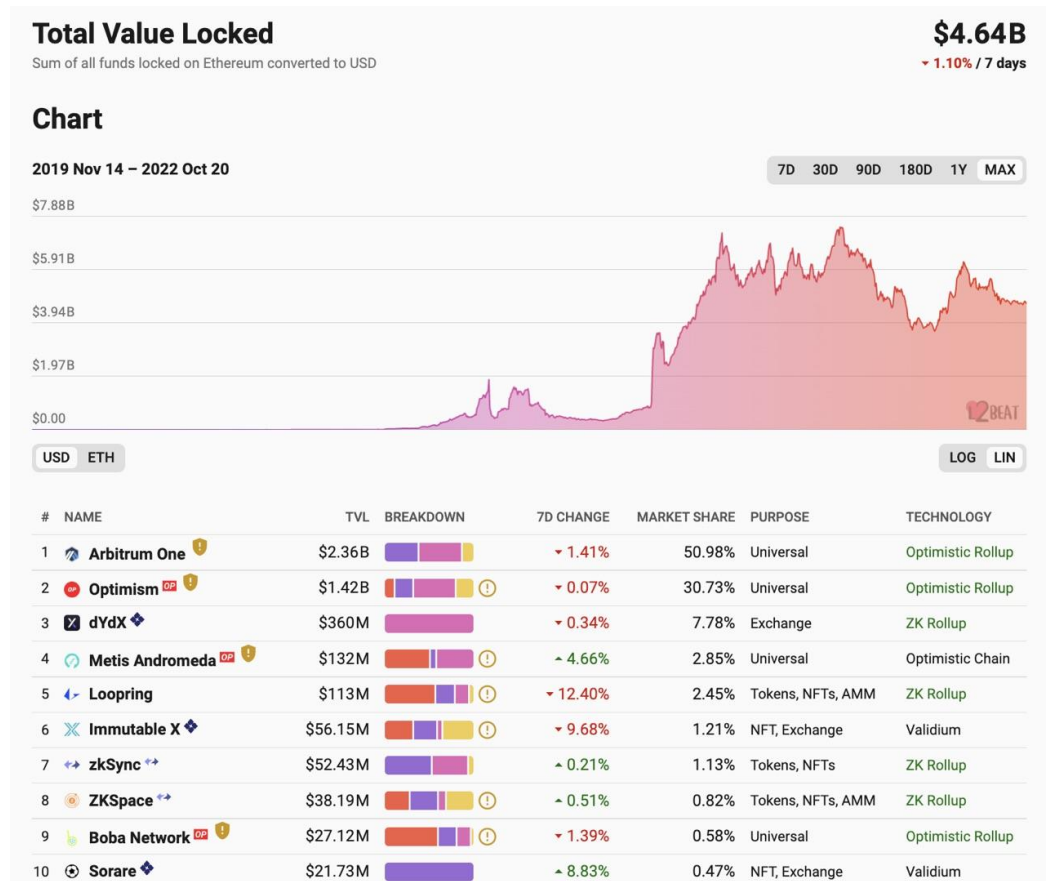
Total Value Locked

Sum of all funds locked on Ethereum converted to USD

$4.64B

▾ 1.10% / 7 days

Chart

2019 Nov 14 – 2022 Oct 20

7D 30D 90D 180D 1Y MAX

$7.88B

$5.91B

$3.94B

$1.97B

$0.00

L2BEAT

USD ETH

LOG LIN

| # | NAME | TVL | BREAKDOWN | 7D CHANGE | MARKET SHARE | PURPOSE | TECHNOLOGY |
|---|---|---|---|---|---|---|---|
| 1 | Arbitrum One | $2.36B | | ▾ 1.41% | 50.98% | Universal | Optimistic Rollup |
| 2 | Optimism OP | $1.42B | ! | ▾ 0.07% | 30.73% | Universal | Optimistic Rollup |
| 3 | dYdX | $360M | | ▾ 0.34% | 7.78% | Exchange | ZK Rollup |
| 4 | Metis Andromeda OP | $132M | ! | ▴ 4.66% | 2.85% | Universal | Optimistic Chain |
| 5 | Loopring | $113M | ! | ▾ 12.40% | 2.45% | Tokens, NFTs, AMM | ZK Rollup |
| 6 | Immutable X | $56.15M | ! | ▾ 9.68% | 1.21% | NFT, Exchange | Validium |
| 7 | zkSync | $52.43M | | ▴ 0.21% | 1.13% | Tokens, NFTs | ZK Rollup |
| 8 | ZKSpace | $38.19M | ! | ▴ 0.51% | 0.82% | Tokens, NFTs, AMM | ZK Rollup |
| 9 | Boba Network OP | $27.12M | ! | ▾ 1.39% | 0.58% | Universal | Optimistic Rollup |
| 10 | Sorare | $21.73M | | ▴ 8.83% | 0.47% | NFT, Exchange | Validium |